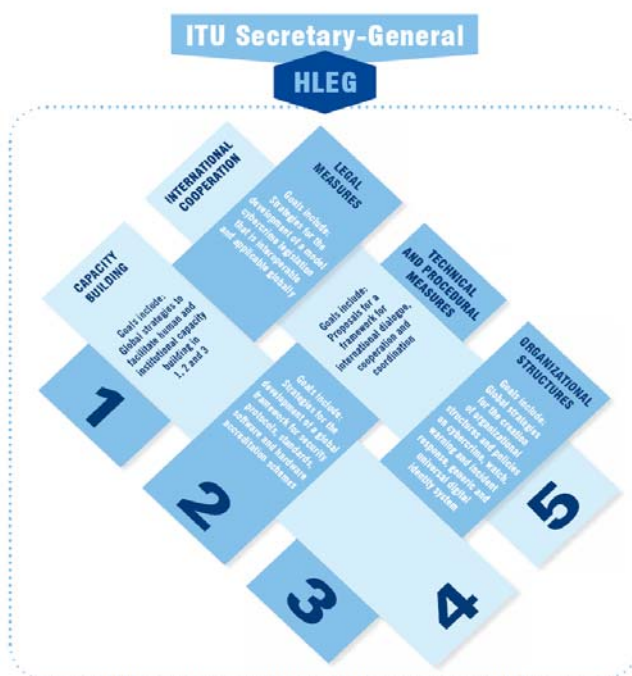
ITU Secretary-General

HLEG

LEGAL MEASURES

Goals include: Strategies for the development of a model cybercrime legislation that is interoperable and applicable globally

INTERNATIONAL COOPERATION

Goals include: Proposals for a framework for international dialogue, cooperation and coordination

CAPACITY BUILDING

Goals include: Global strategies to facilitate human and institutional capacity building in 1, 2 and 3

1

TECHNICAL AND PROCEDURAL MEASURES

Goals include: Strategies for the development of a global framework for security protocols, standards, software and hardware accreditation schemes

2

ORGANIZATIONAL STRUCTURES

Goals include: Global strategies for the creation of organizational structures and policies on cybercrime, watch, warning and incident response, generic and universal digital identity system

5

3

4